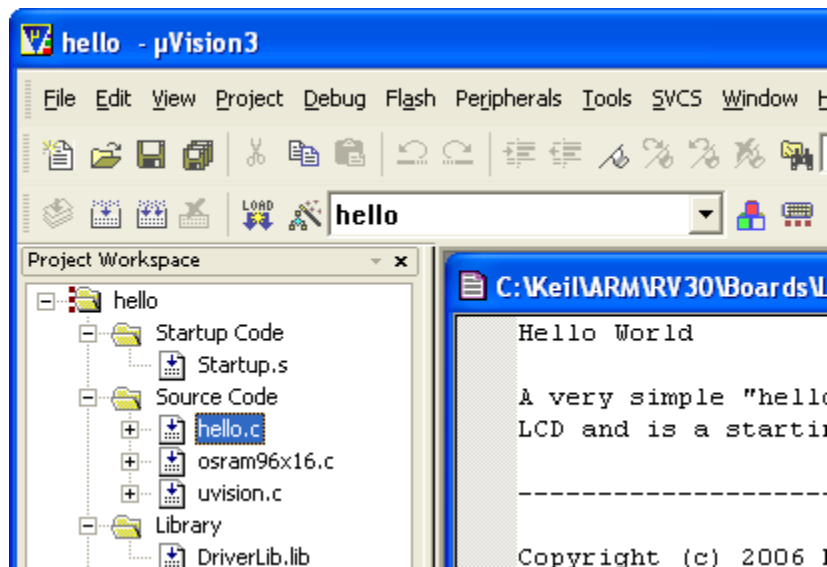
hello - µVision3

File Edit View Project Debug Flash Peripherals Tools SVCS Window H

LOAD hello

Project Workspace

hello
Startup Code
Startup.s
Source Code
hello.c
osram96x16.c
uvision.c
Library
DriverLib.lib

C:\Keil\ARM\RV30\Boards\L

Hello World

A very simple "hell
LCD and is a starti

--------------------

Copyright (c) 2006